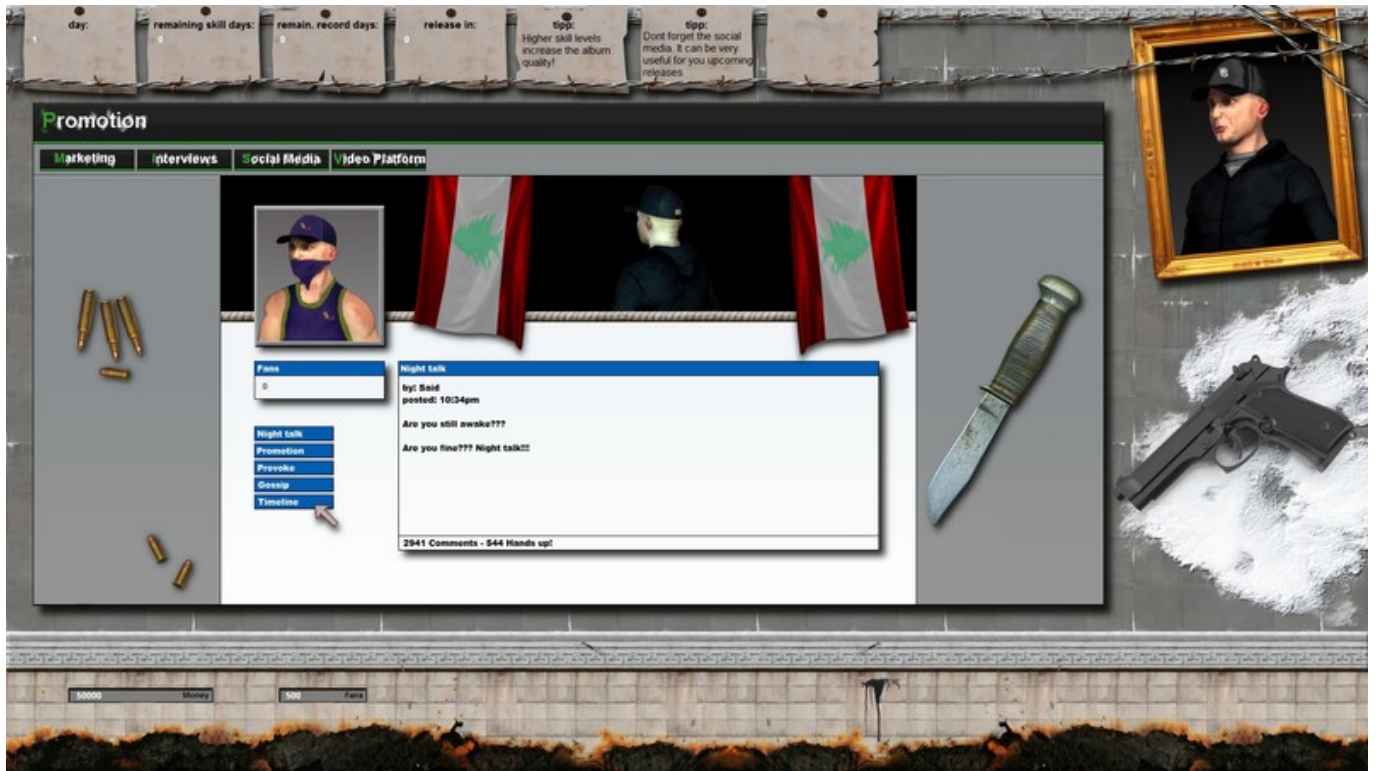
day:
1

remaining skill days:
0

remain. record days:
0

release in:
0

tipp:
Higher skill levels increase the album quality!

tipp:
Dont forget the social media. It can be very useful for you upcoming releases

Promotion

Marketing
Interviews
Social Media
Video Platform

Fans
0

Night talk
Promotion
Provoke
Gossip
Timeline

Night talk
by: Said
posted: 10:34pm

Are you still awake???

Are you fine??? Night talk!!!

2941 Comments - 544 Hands up!

50000 Money
500 Fans